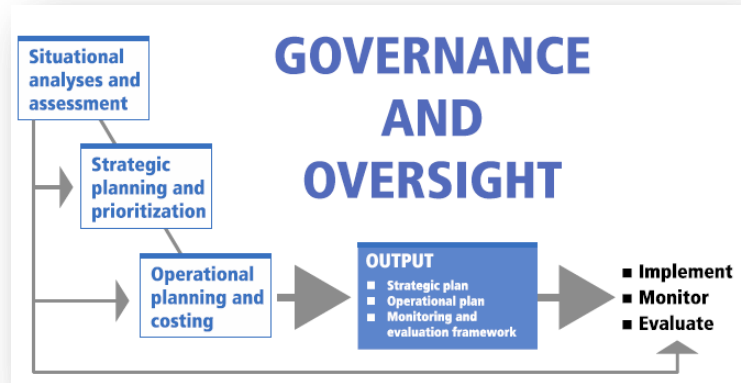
Situational analyses and assessment

Strategic planning and prioritization

Operational planning and costing

GOVERNANCE AND OVERSIGHT

OUTPUT
- Strategic plan
- Operational plan
- Monitoring and evaluation framework

- Implement
- Monitor
- Evaluate